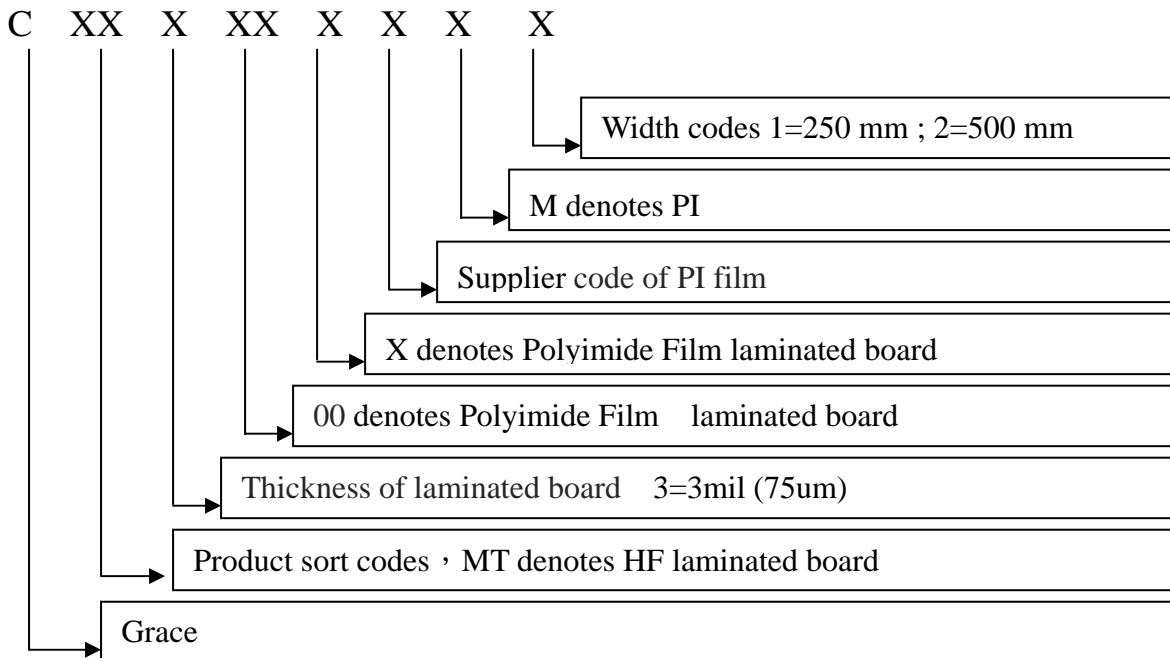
C XX X XX X X X X

Width codes 1=250 mm ; 2=500 mm

M denotes PI

Supplier code of PI film

X denotes Polyimide Film laminated board

00 denotes Polyimide Film laminated board

Thickness of laminated board 3=3mil (75um)

Product sort codes，MT denotes HF laminated board

Grace